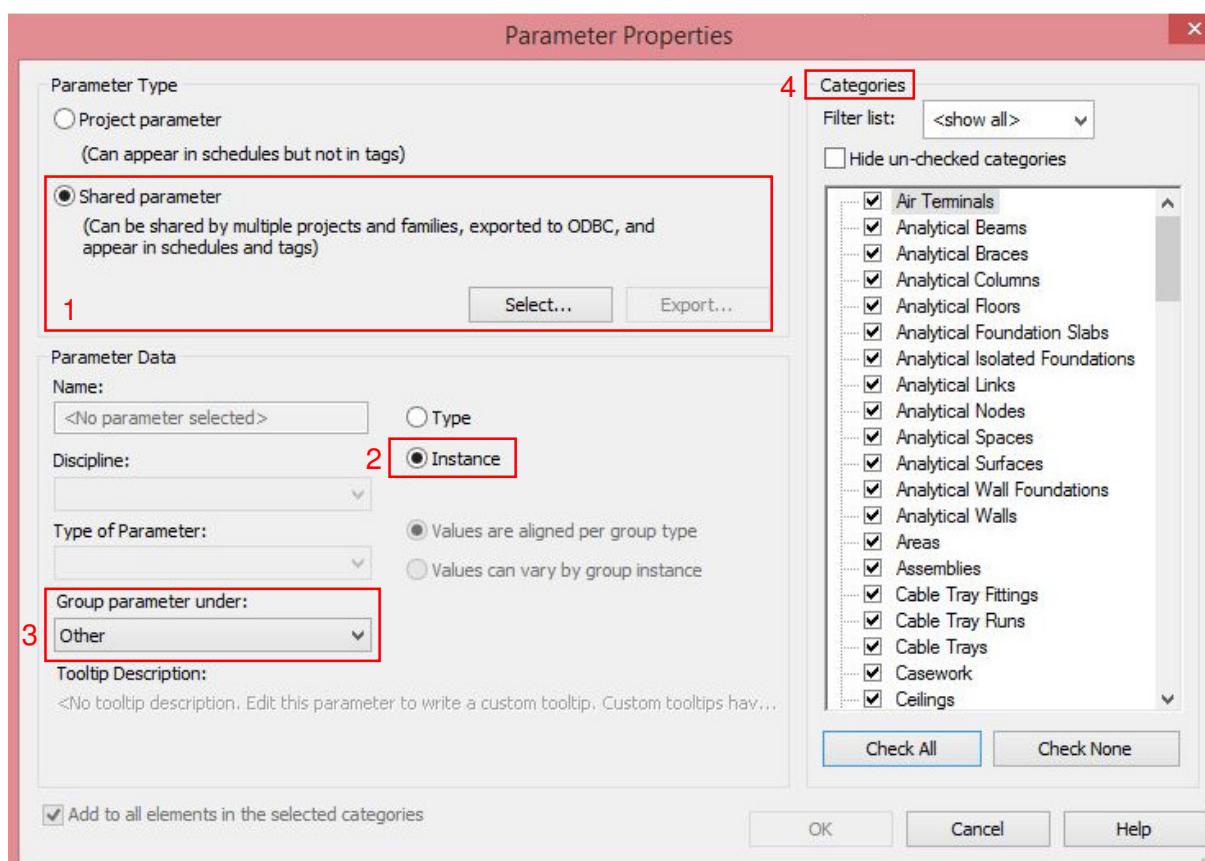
Parameter Properties

Parameter Type

Project parameter

(Can appear in schedules but not in tags)

Shared parameter

(Can be shared by multiple projects and families, exported to ODBC, and appear in schedules and tags)

Select...

Export...

1

Parameter Data

Name:

<No parameter selected>

Type

2

Instance

Discipline:

Type of Parameter:

Values are aligned per group type

Values can vary by group instance

Group parameter under:

3

Other

Tooltip Description:

<No tooltip description. Edit this parameter to write a custom tooltip. Custom tooltips hav...

Add to all elements in the selected categories

4

Categories

Filter list:

<show all>

Hide un-checked categories

Air Terminals
Analytical Beams
Analytical Braces
Analytical Columns
Analytical Floors
Analytical Foundation Slabs
Analytical Isolated Foundations
Analytical Links
Analytical Nodes
Analytical Spaces
Analytical Surfaces
Analytical Wall Foundations
Analytical Walls
Areas
Assemblies
Cable Tray Fittings
Cable Tray Runs
Cable Trays
Casework
Ceilings

Check All

Check None

OK

Cancel

Help